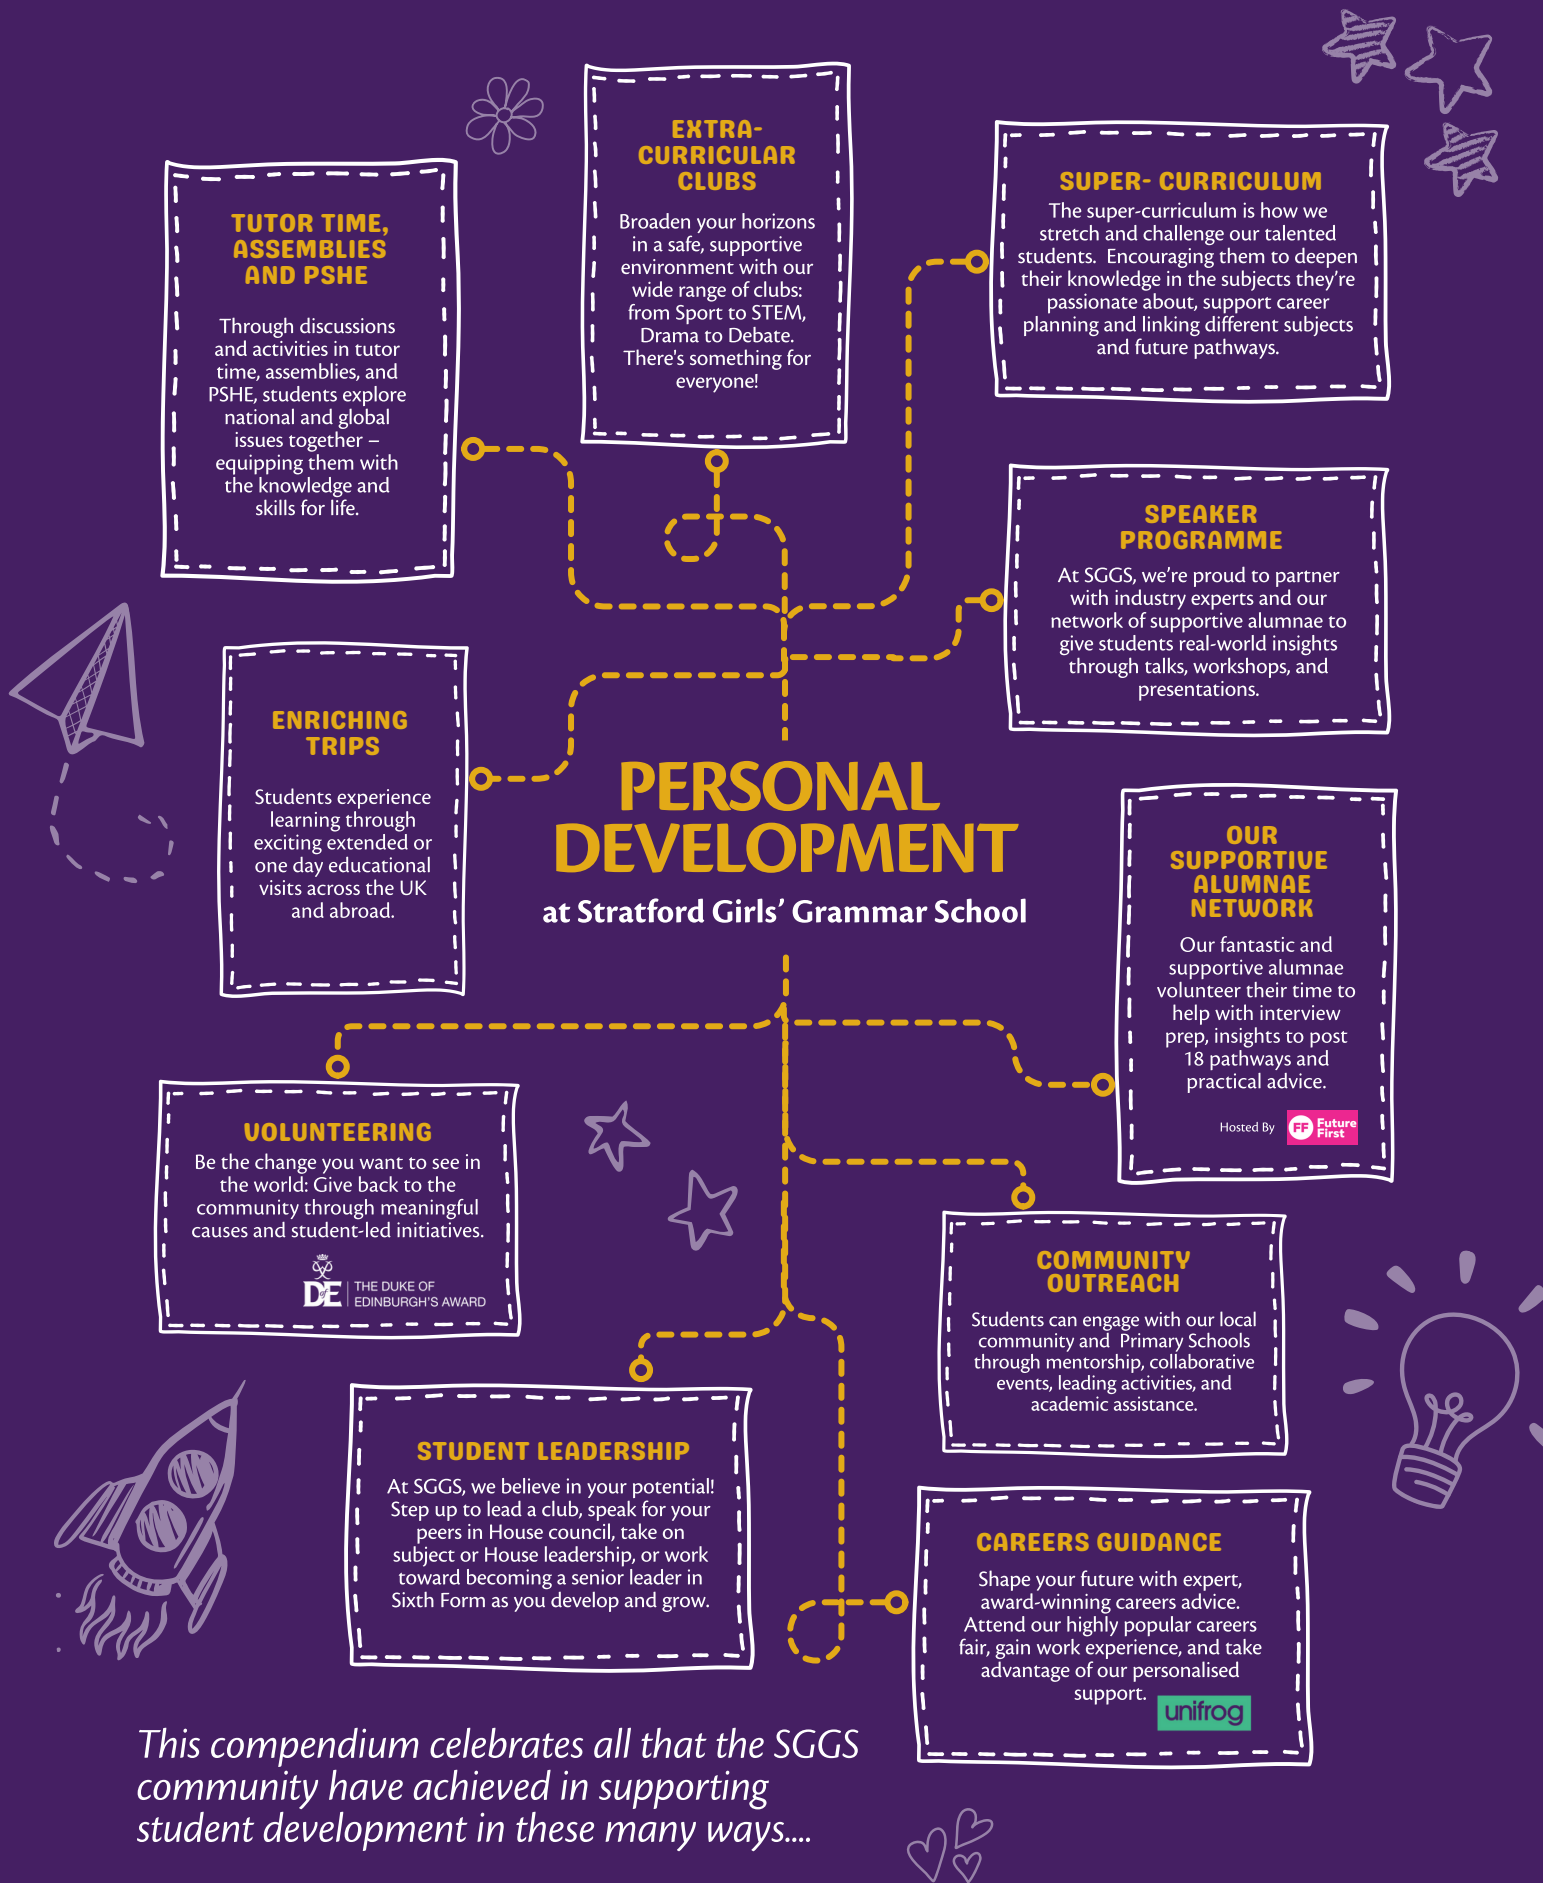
EXTRA-CURRICULAR CLUBS

Broaden your horizons in a safe, supportive environment with our wide range of clubs: from Sport to STEM, Drama to Debate. There's something for everyone!

TUTOR TIME, ASSEMBLIES AND PSHE

Through discussions and activities in tutor time, assemblies, and PSHE, students explore national and global issues together – equipping them with the knowledge and skills for life.

SUPER- CURRICULUM

The super-curriculum is how we stretch and challenge our talented students. Encouraging them to deepen their knowledge in the subjects they're passionate about, support career planning and linking different subjects and future pathways.

SPEAKER PROGRAMME

At SGGS, we're proud to partner with industry experts and our network of supportive alumnae to give students real-world insights through talks, workshops, and presentations.

ENRICHING TRIPS

Students experience learning through exciting extended or one day educational visits across the UK and abroad.

PERSONAL DEVELOPMENT

at Stratford Girls' Grammar School

OUR SUPPORTIVE ALUMNAE NETWORK

Our fantastic and supportive alumnae volunteer their time to help with interview prep, insights to post 18 pathways and practical advice.

Hosted By FF Future First

VOLUNTEERING

Be the change you want to see in the world: Give back to the community through meaningful causes and student-led initiatives.

DE THE DUKE OF EDINBURGH'S AWARD

COMMUNITY OUTREACH

Students can engage with our local community and Primary Schools through mentorship, collaborative events, leading activities, and academic assistance.

STUDENT LEADERSHIP

At SGGS, we believe in your potential! Step up to lead a club, speak for your peers in House council, take on subject or House leadership, or work toward becoming a senior leader in Sixth Form as you develop and grow.

CAREERS GUIDANCE

Shape your future with expert, award-winning careers advice. Attend our highly popular careers fair, gain work experience, and take advantage of our personalised support.

unifrog

This compendium celebrates all that the SGGS community have achieved in supporting student development in these many ways....